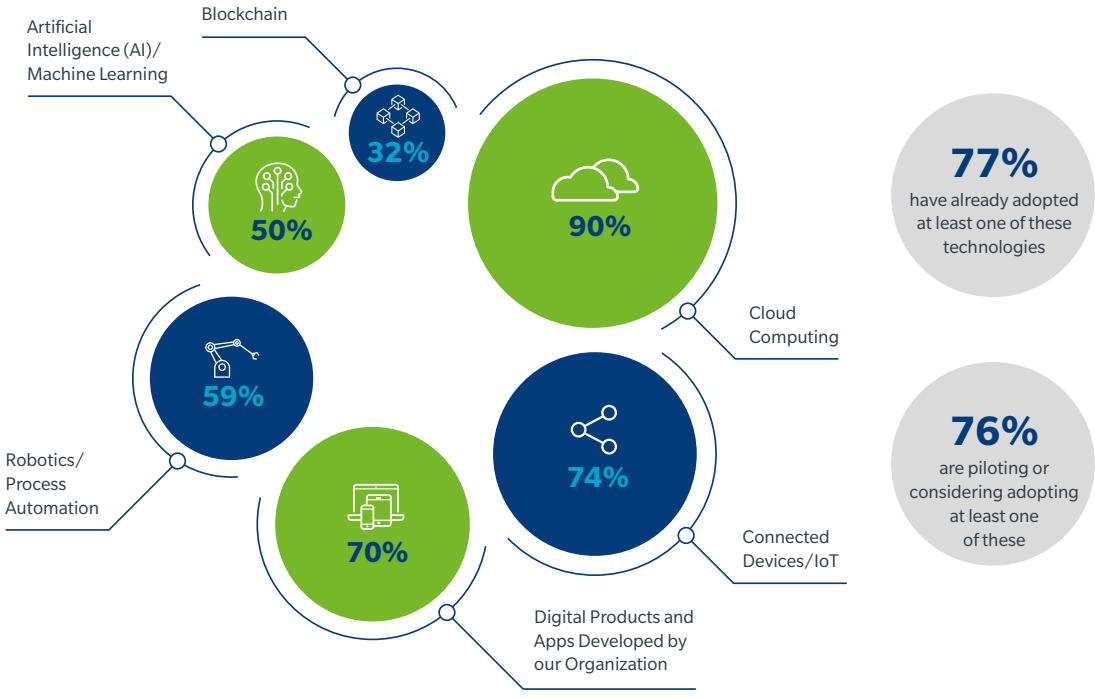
Blockchain

Artificial Intelligence (AI)/ Machine Learning

32%

50%

90%

77%
have already adopted at least one of these technologies

Cloud Computing

59%

76%
are piloting or considering adopting at least one of these

74%

Robotics/ Process Automation

70%

Connected Devices/IoT

Digital Products and Apps Developed by our Organization